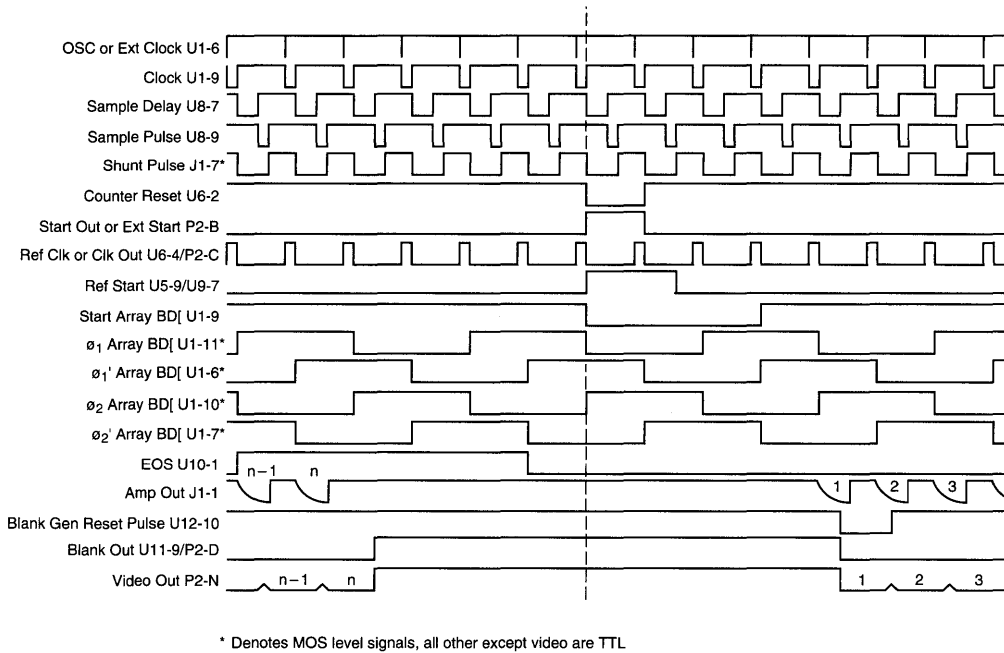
OSC or Ext Clock U1-6
Clock U1-9
Sample Delay U8-7
Sample Pulse U8-9
Shunt Pulse J1-7*
Counter Reset U6-2
Start Out or Ext Start P2-B
Ref Clk or Clk Out U6-4/P2-C
Ref Start U5-9/U9-7
Start Array BD[ U1-9
ø$_1$ Array BD[ U1-11*
ø$_1$' Array BD[ U1-6*
ø$_2$ Array BD[ U1-10*
ø$_2$' Array BD[ U1-7*
EOS U10-1
Amp Out J1-1
Blank Gen Reset Pulse U12-10
Blank Out U11-9/P2-D
Video Out P2-N

n−1
n
1
2
3
n−1
n
1
2
3

* Denotes MOS level signals, all other except video are TTL